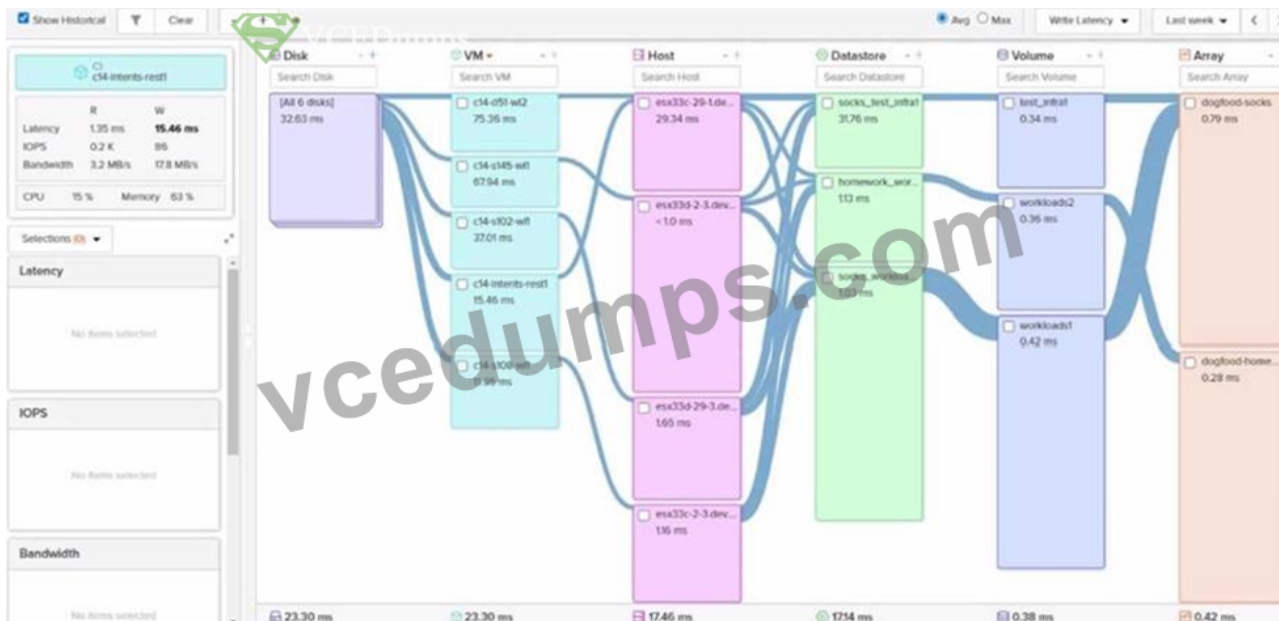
Show Historical Clear

Avg Max Write Latency Last week

CI
c14-intents-rest1

| | R | W |
|---|---|---|
| Latency | 1.35 ms | 15.46 ms |
| IOPS | 0.2 K | 86 |
| Bandwidth | 3.2 MB/s | 17.8 MB/s |

CPU 15 % Memory 63 %

Selections (0)

Latency

No items selected

IOPS

No items selected

Bandwidth

No items selected

Disk
Search Disk
[All 6 disks]
32.63 ms

VM
Search VM
c14-d51-wl2
75.36 ms
c14-s145-wl1
67.94 ms
c14-s102-wl1
37.01 ms
c14-intents-rest1
15.46 ms
c14-s109-wl1
8.98 ms

Host
Search Host
esx33c-29-1.de...
29.34 ms
esx33d-2-3.dev...
<1.0 ms
esx33d-29-3.de...
1.65 ms
esx33c-2-3.dev...
1.16 ms

Datastore
Search Datastore
socks_test_infra1
31.76 ms
homework_wor...
1.13 ms
socks_workload...
1.03 ms

Volume
Search Volume
test_infra1
0.34 ms
workloads2
0.36 ms
workloads1
0.42 ms

Array
Search Array
dogfood-socks
0.79 ms
dogfood-home...
0.28 ms

23.30 ms
23.30 ms
17.46 ms
17.14 ms
0.38 ms
0.42 ms

vcedumps.com